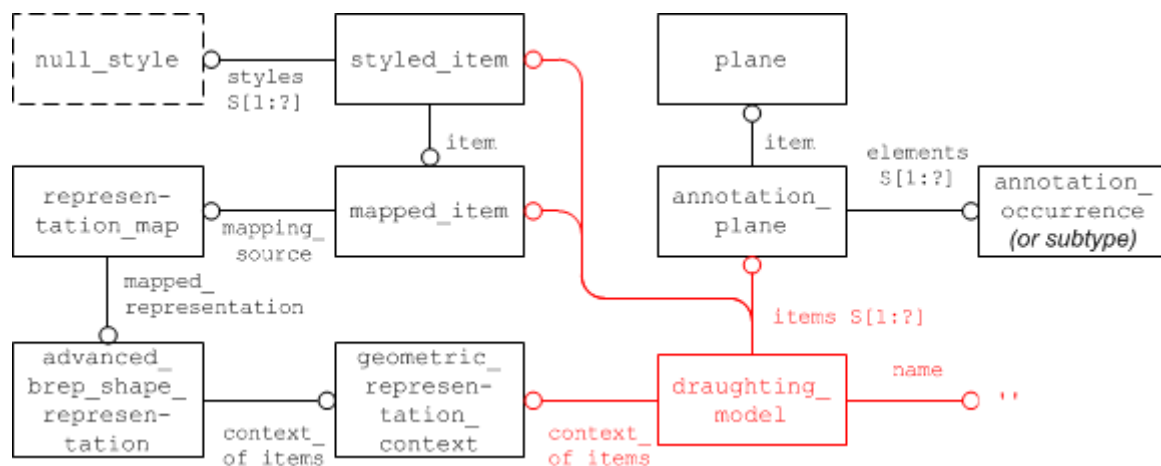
null_style

styles S[1:?]

styled_item

plane

item

item

elements S[1:?]

representation_map

mapping_source

mapped_item

annotation_plane

annotation_occurrence *(or subtype)*

mapped_representation

items S[1:?]

advanced_brep_shape_representation

context_of items

geometric_representation_context

context_of items

draughting_model

name

''